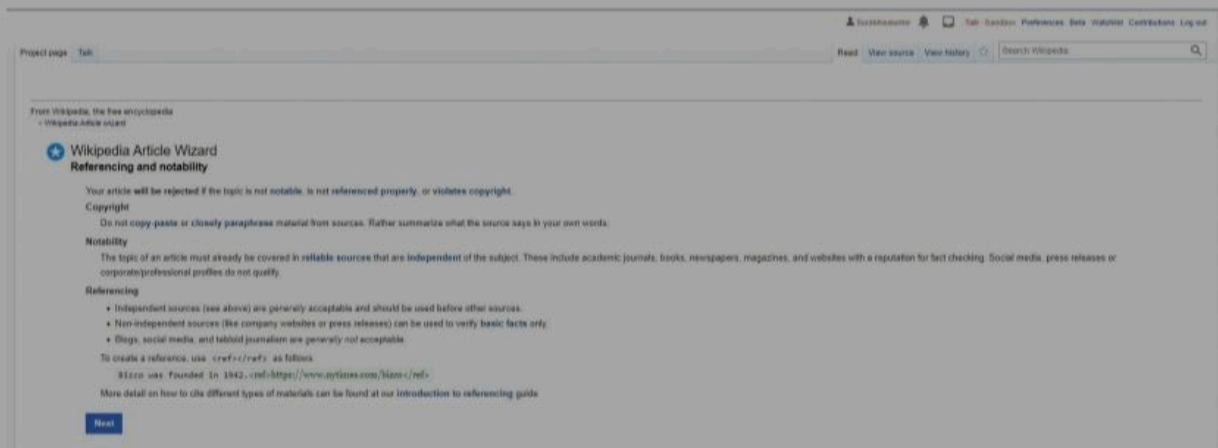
Suzanneszumn Talk Sandbox Preferences Beta Watchlist Contributions Log out

Project page Talk

Read View source View history Search Wikipedia

From Wikipedia, the free encyclopedia
< Wikipedia:Article wizard

Wikipedia Article Wizard
Referencing and notability

Your article will be rejected if the topic is not notable, is not referenced properly, or violates copyright.

Copyright

Do not copy-paste or closely paraphrase material from sources. Rather summarize what the source says in your own words.

Notability

The topic of an article must already be covered in reliable sources that are independent of the subject. These include academic journals, books, newspapers, magazines, and websites with a reputation for fact checking. Social media, press releases or corporate/professional profiles do not qualify.

Referencing

- Independent sources (see above) are generally acceptable and should be used before other sources.
- Non-independent sources (like company websites or press releases) can be used to verify basic facts only.
- Blogs, social media, and tabloid journalism are generally not acceptable.

To create a reference, use <ref></ref> as follows:

Bizco was founded in 1942.<ref>https://www.nytimes.com/bizco</ref>

More detail on how to cite different types of materials can be found at our introduction to referencing guide.

Next